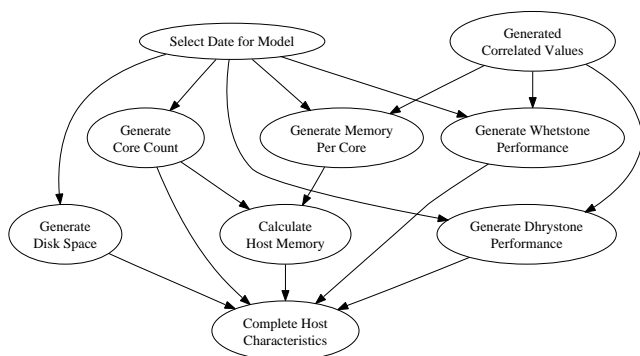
Select Date for Model

Generated Correlated Values

Generate Core Count

Generate Memory Per Core

Generate Whetstone Performance

Generate Disk Space

Calculate Host Memory

Generate Dhrystone Performance

Complete Host Characteristics